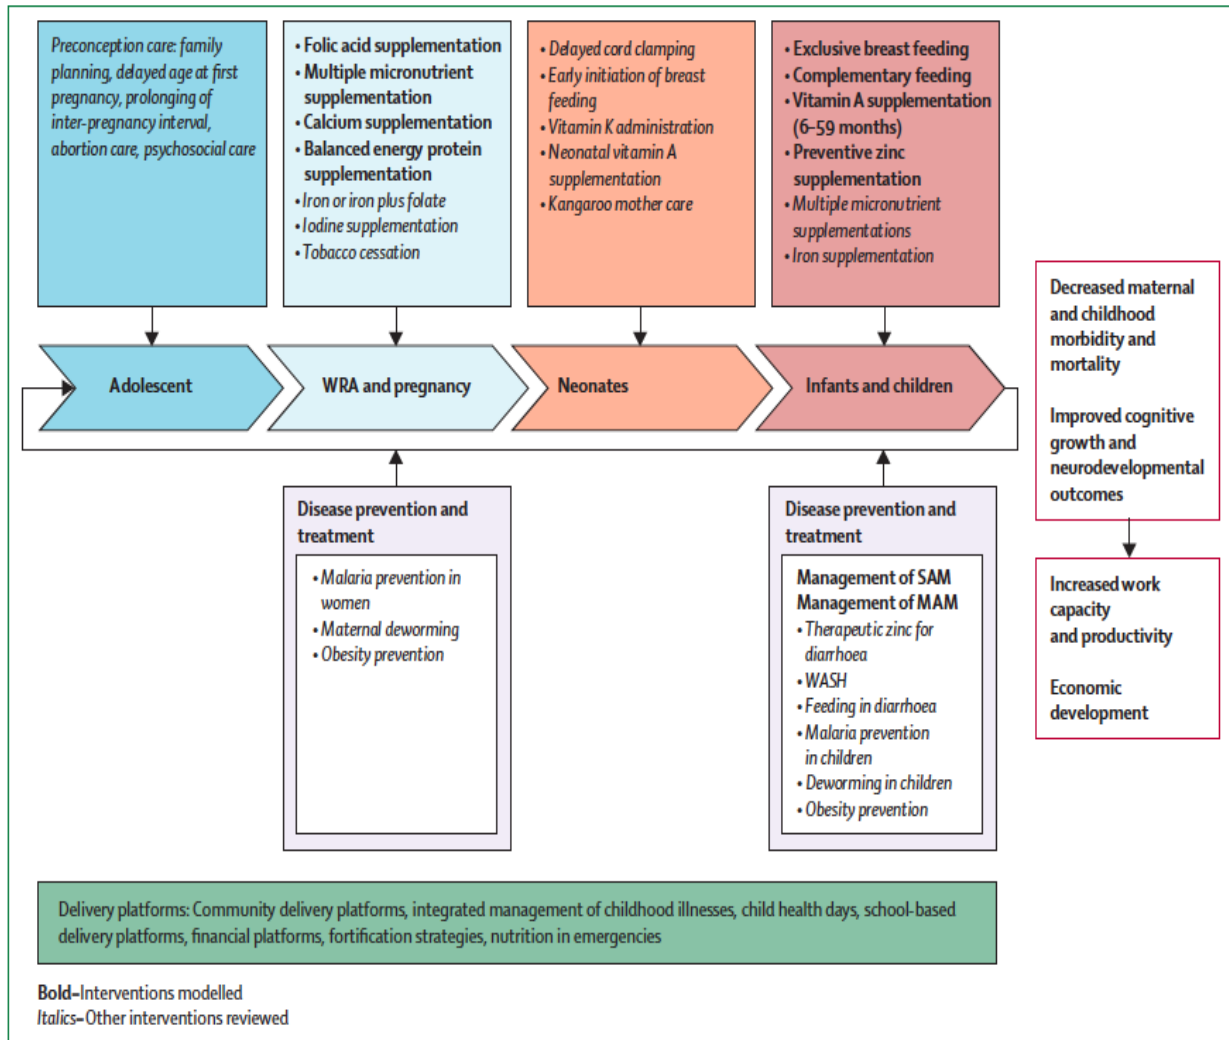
Preconception care: family planning, delayed age at first pregnancy, prolonging of inter-pregnancy interval, abortion care, psychosocial care

• Folic acid supplementation
• Multiple micronutrient supplementation
• Calcium supplementation
• Balanced energy protein supplementation
• Iron or iron plus folate
• Iodine supplementation
• Tobacco cessation

• Delayed cord clamping
• Early initiation of breast feeding
• Vitamin K administration
• Neonatal vitamin A supplementation
• Kangaroo mother care

• Exclusive breast feeding
• Complementary feeding
• Vitamin A supplementation (6–59 months)
• Preventive zinc supplementation
• Multiple micronutrient supplementations
• Iron supplementation

Adolescent

WRA and pregnancy

Neonates

Infants and children

Decreased maternal and childhood morbidity and mortality

Improved cognitive growth and neurodevelopmental outcomes

Increased work capacity and productivity

Economic development

Disease prevention and treatment

• Malaria prevention in women
• Maternal deworming
• Obesity prevention

Disease prevention and treatment

Management of SAM
Management of MAM
• Therapeutic zinc for diarrhoea
• WASH
• Feeding in diarrhoea
• Malaria prevention in children
• Deworming in children
• Obesity prevention

Delivery platforms: Community delivery platforms, integrated management of childhood illnesses, child health days, school-based delivery platforms, financial platforms, fortification strategies, nutrition in emergencies

Bold–Interventions modelled
Italics–Other interventions reviewed